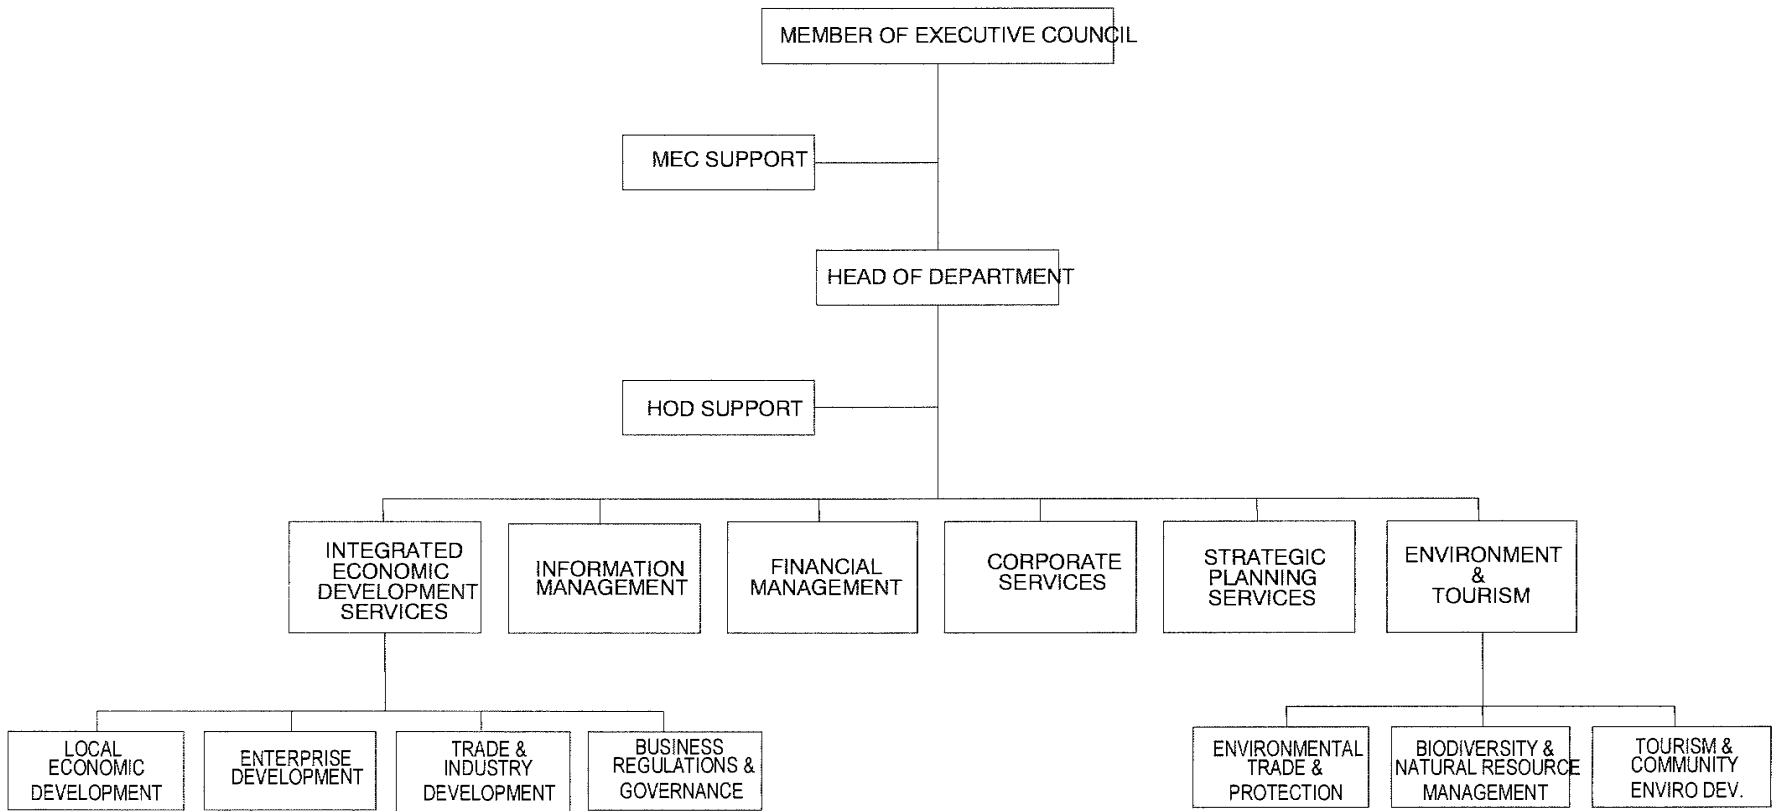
MEMBER OF EXECUTIVE COUNCIL

MEC SUPPORT

HEAD OF DEPARTMENT

HOD SUPPORT

INTEGRATED ECONOMIC DEVELOPMENT SERVICES

INFORMATION MANAGEMENT

FINANCIAL MANAGEMENT

CORPORATE SERVICES

STRATEGIC PLANNING SERVICES

ENVIRONMENT & TOURISM

LOCAL ECONOMIC DEVELOPMENT

ENTERPRISE DEVELOPMENT

TRADE & INDUSTRY DEVELOPMENT

BUSINESS REGULATIONS & GOVERNANCE

ENVIRONMENTAL TRADE & PROTECTION

BIODIVERSITY & NATURAL RESOURCE MANAGEMENT

TOURISM & COMMUNITY ENVIRO DEV.